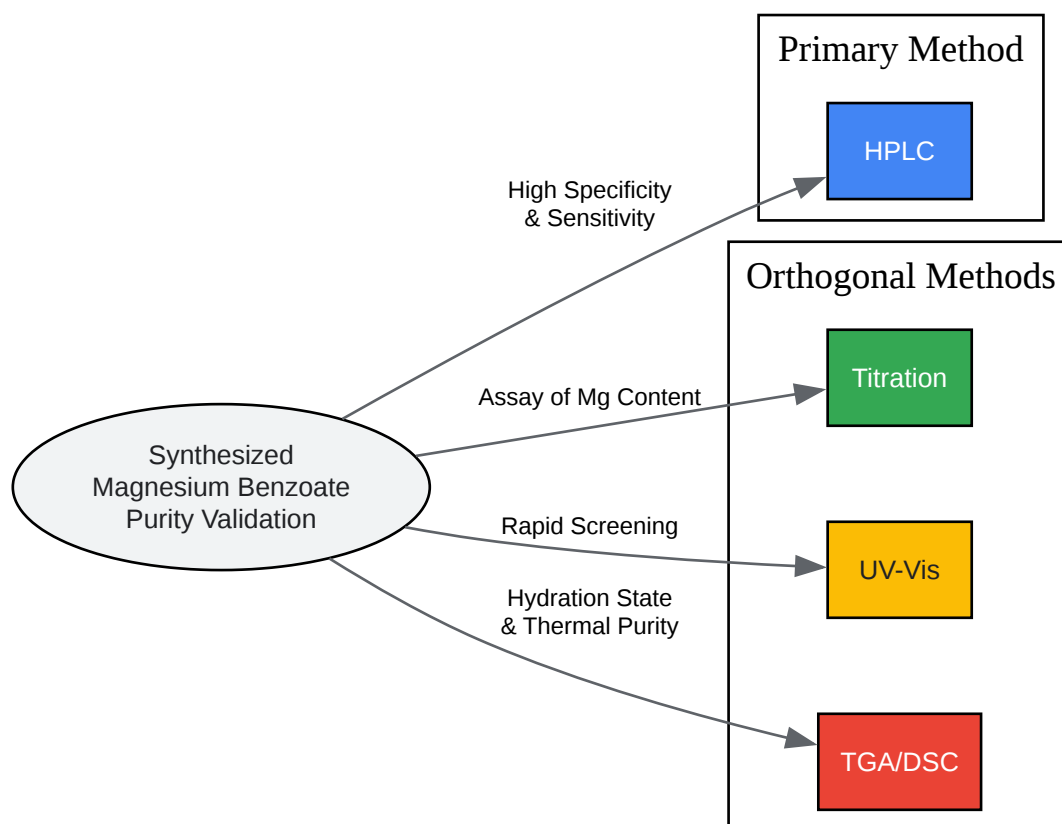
Synthesized Magnesium Benzoate Purity Validation

High Specificity & Sensitivity

Assay of Mg Content

Rapid Screening

Hydration State & Thermal Purity

Primary Method

HPLC

Orthogonal Methods

Titration

UV-Vis

TGA/DSC